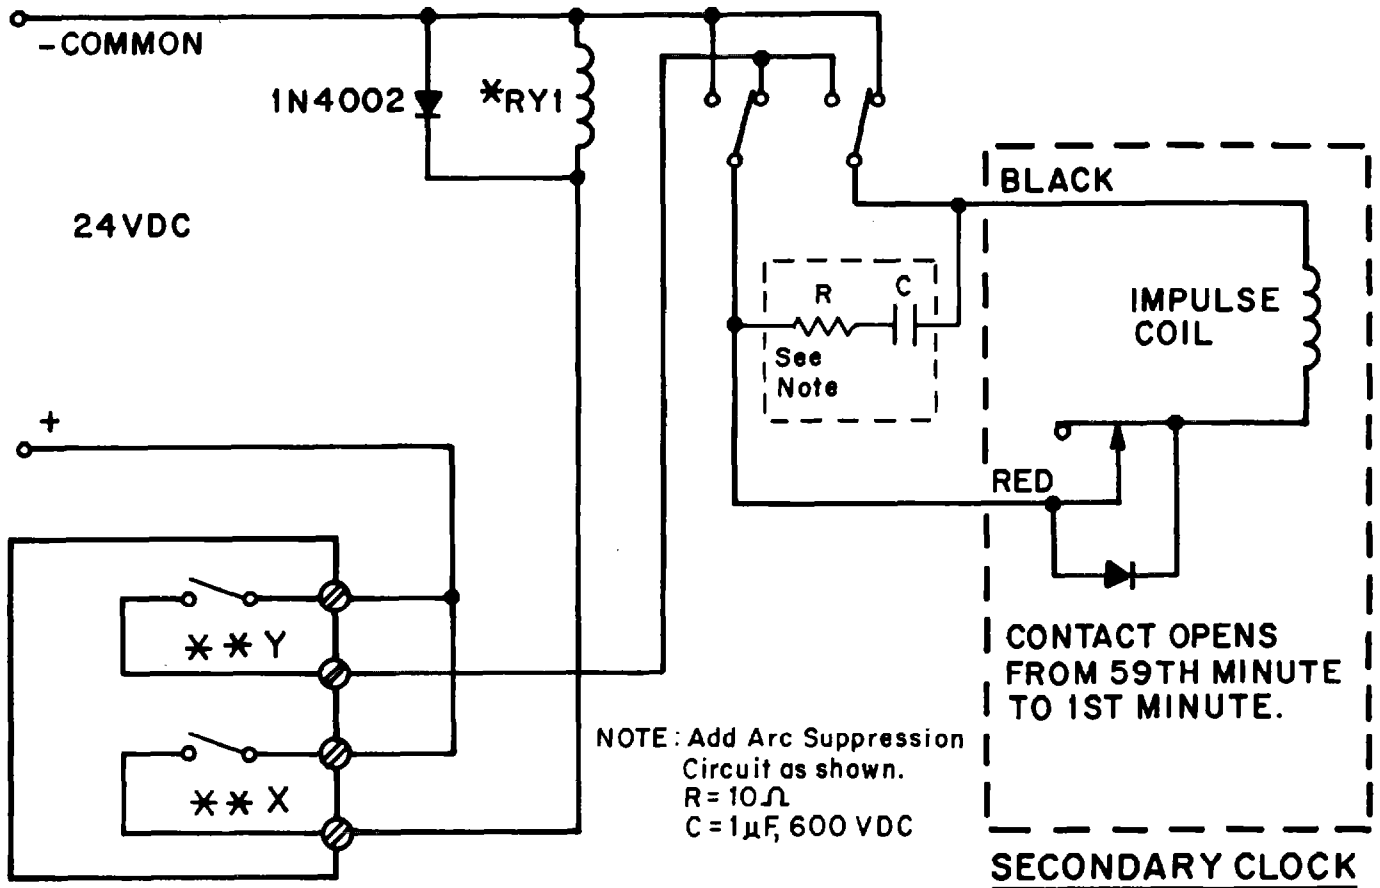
-COMMON

1N4002

*RY1

24VDC

+

**Y

**X

R

C

See Note

BLACK

IMPULSE COIL

RED

CONTACT OPENS FROM 59TH MINUTE TO 1ST MINUTE.

NOTE: Add Arc Suppression Circuit as shown. $R = 10\Omega$ $C = 1\mu F$, 600 VDC

SECONDARY CLOCK